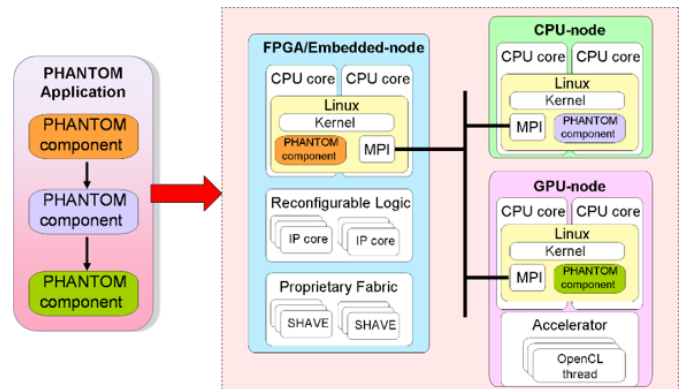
PHANTOM Application

PHANTOM component

PHANTOM component

PHANTOM component

FPGA/Embedded-node

CPU core

CPU core

Linux

Kernel

PHANTOM component

MPI

Reconfigurable Logic

IP core

IP core

Proprietary Fabric

SHAVE

SHAVE

CPU-node

CPU core

CPU core

Linux

Kernel

MPI

PHANTOM component

GPU-node

CPU core

CPU core

Linux

Kernel

MPI

PHANTOM component

Accelerator

OpenCL thread